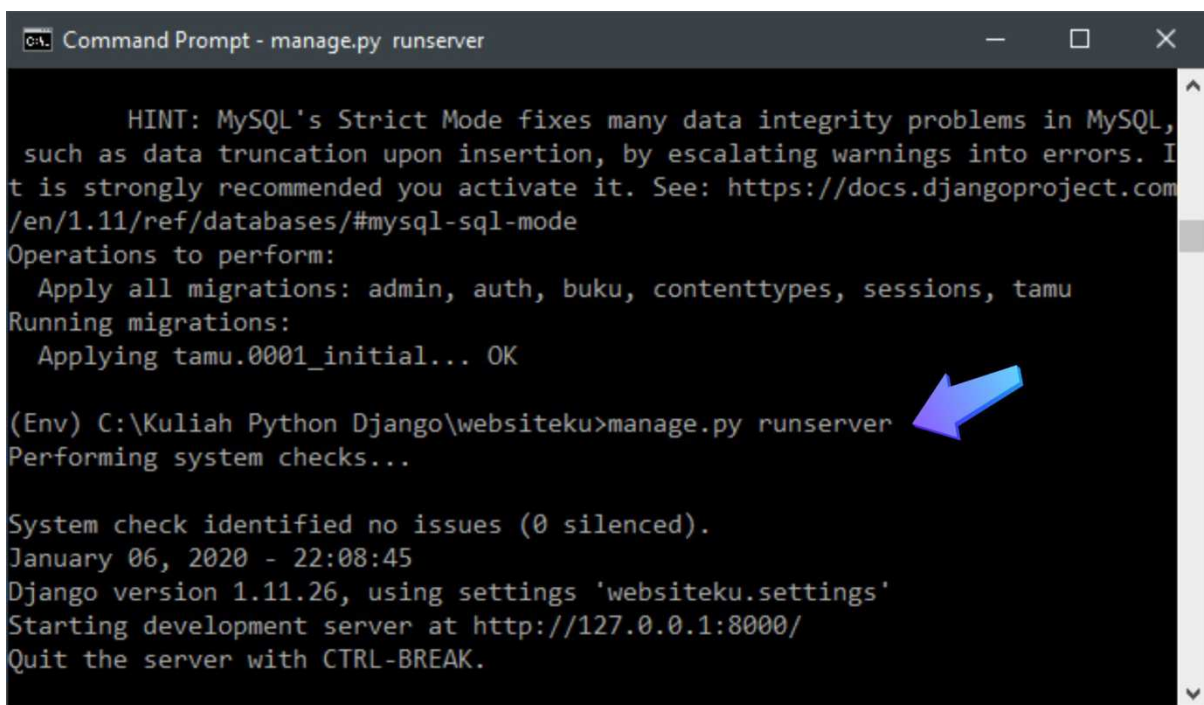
Command Prompt - manage.py runserver

HINT: MySQL's Strict Mode fixes many data integrity problems in MySQL, such as data truncation upon insertion, by escalating warnings into errors. It is strongly recommended you activate it. See: https://docs.djangoproject.com/en/1.11/ref/databases/#mysql-sql-mode
Operations to perform:
Apply all migrations: admin, auth, buku, contenttypes, sessions, tamu
Running migrations:
Applying tamu.0001_initial... OK

(Env) C:\Kuliah Python Django\websiteku>manage.py runserver
Performing system checks...

System check identified no issues (0 silenced).
January 06, 2020 - 22:08:45
Django version 1.11.26, using settings 'websiteku.settings'
Starting development server at http://127.0.0.1:8000/
Quit the server with CTRL-BREAK.